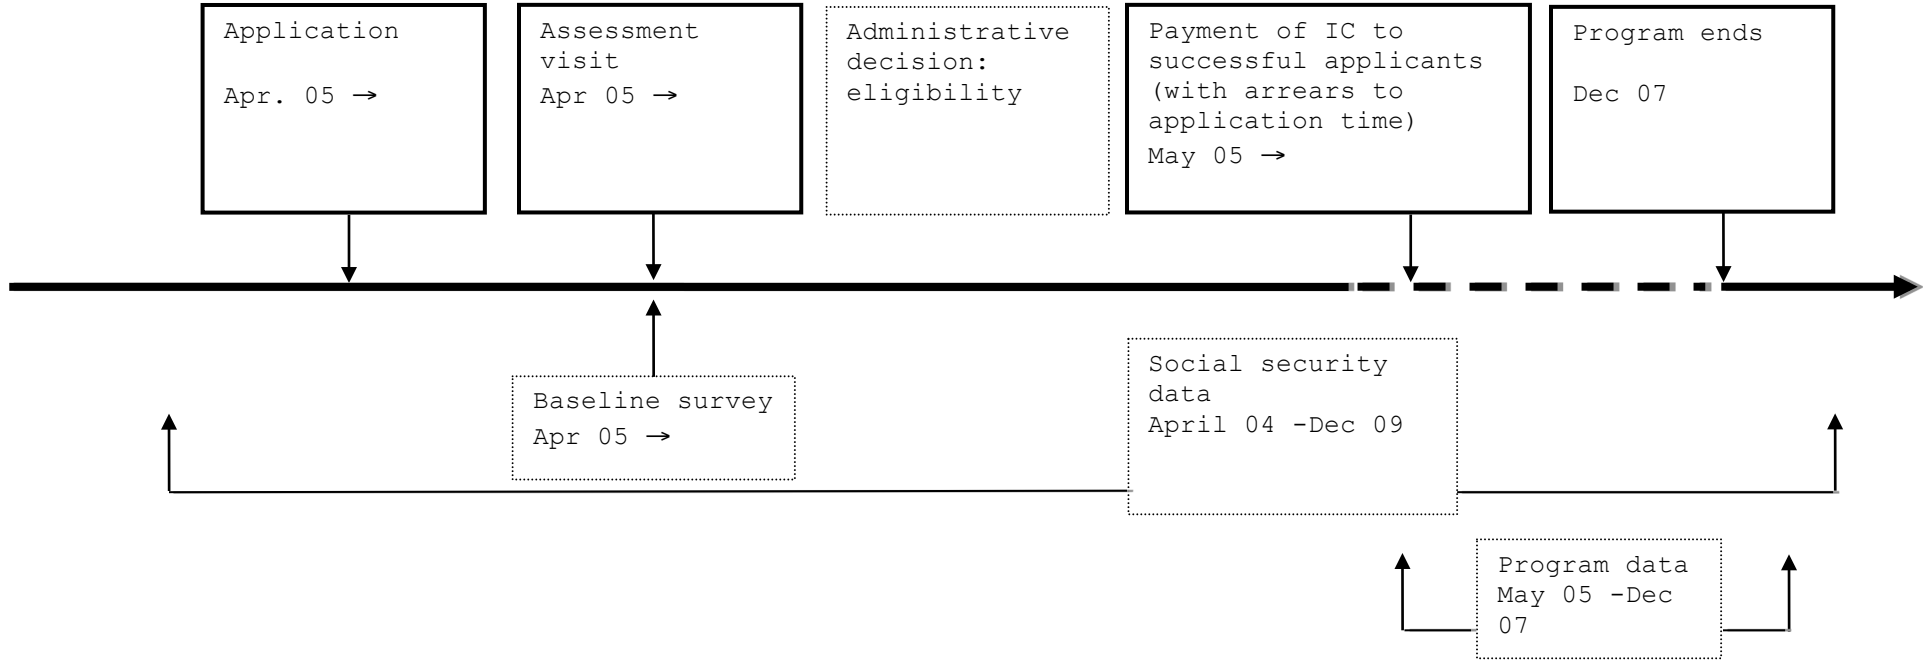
Application

Apr. 05 →

Assessment visit
Apr 05 →

Administrative decision: eligibility

Payment of IC to successful applicants (with arrears to application time)
May 05 →

Program ends

Dec 07

Baseline survey
Apr 05 →

Social security data
April 04 -Dec 09

Program data
May 05 -Dec 07